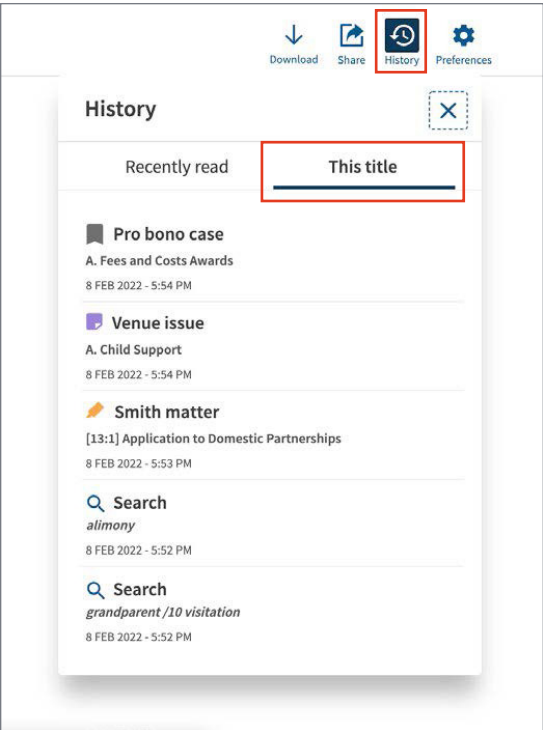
Download Share History Preferences

History

Recently read

This title

Pro bono case
A. Fees and Costs Awards
8 FEB 2022 - 5:54 PM

Venue issue
A. Child Support
8 FEB 2022 - 5:54 PM

Smith matter
[13:1] Application to Domestic Partnerships
8 FEB 2022 - 5:53 PM

Search
*alimony*
8 FEB 2022 - 5:52 PM

Search
*grandparent /10 visitation*
8 FEB 2022 - 5:52 PM